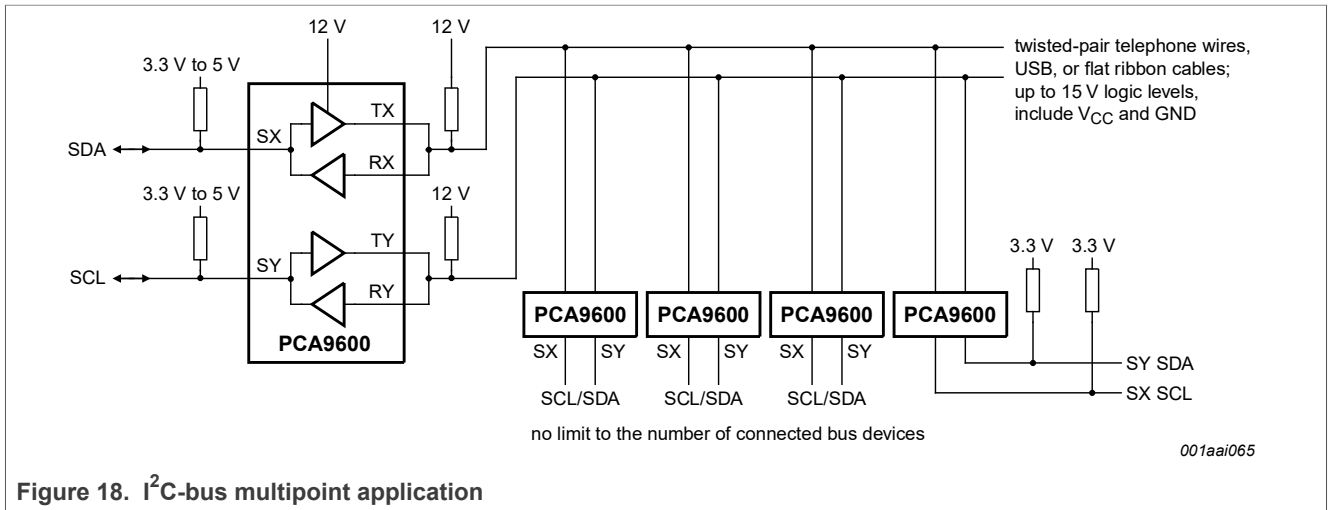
12 V
12 V
3.3 V to 5 V
SDA
SX
TX
RX
3.3 V to 5 V
12 V
SCL
SY
TY
RY
PCA9600

twisted-pair telephone wires, USB, or flat ribbon cables; up to 15 V logic levels, include $V_{CC}$ and GND

3.3 V
3.3 V

PCA9600
SX SY
SCL/SDA

PCA9600
SX SY
SCL/SDA

PCA9600
SX SY
SCL/SDA

PCA9600
SY SDA
SX SCL

no limit to the number of connected bus devices

001aai065

Figure 18. $I^2C$-bus multipoint application